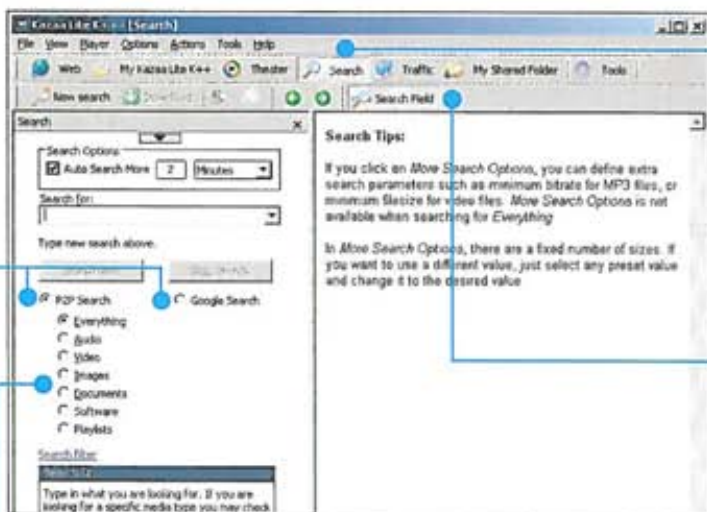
Kazaa Lite K++ [Search]
File View Player Options Actions Tools Help
Web My kazaa Lite K++ Theater Search Traffic My Shared Folder Tools
New search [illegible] Search Field
Search
Search Options
Auto Search More 2 Minutes
Search for:
Type new search above.
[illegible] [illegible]
P2P Search
Google Search
Everything
Audio
Video
Images
Documents
Software
Playlists
Search filter
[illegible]
Type in what you are looking for. If you are looking for a specific media type you may check

Search Tips:

If you click on More Search Options, you can define extra search parameters such as minimum bitrate for MP3 files, or minimum filesize for video files. More Search Options is not available when searching for Everything

In More Search Options, there are a fixed number of sizes. If you want to use a different value, just select any preset value and change it to the desired value